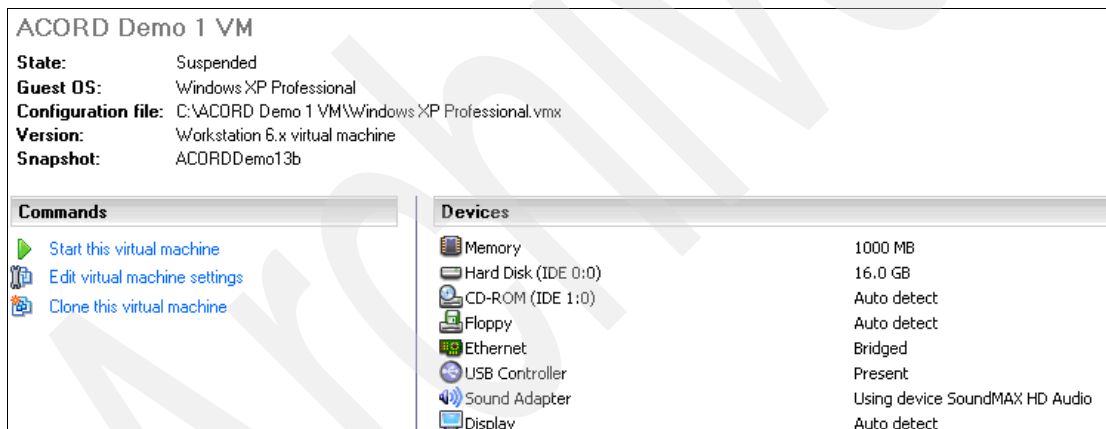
ACORD Demo 1 VM

| State: | Suspended |
|---|---|
| Guest OS: | Windows XP Professional |
| Configuration file: | C:\ACORD Demo 1 VM\Windows XP Professional.vmx |
| Version: | Workstation 6.x virtual machine |
| Snapshot: | ACORDDemo13b |

Commands

Start this virtual machine
Edit virtual machine settings
Clone this virtual machine

Devices

| Memory | 1000 MB |
|---|---|
| Hard Disk (IDE 0:0) | 16.0 GB |
| CD-ROM (IDE 1:0) | Auto detect |
| Floppy | Auto detect |
| Ethernet | Bridged |
| USB Controller | Present |
| Sound Adapter | Using device SoundMAX HD Audio |
| Display | Auto detect |